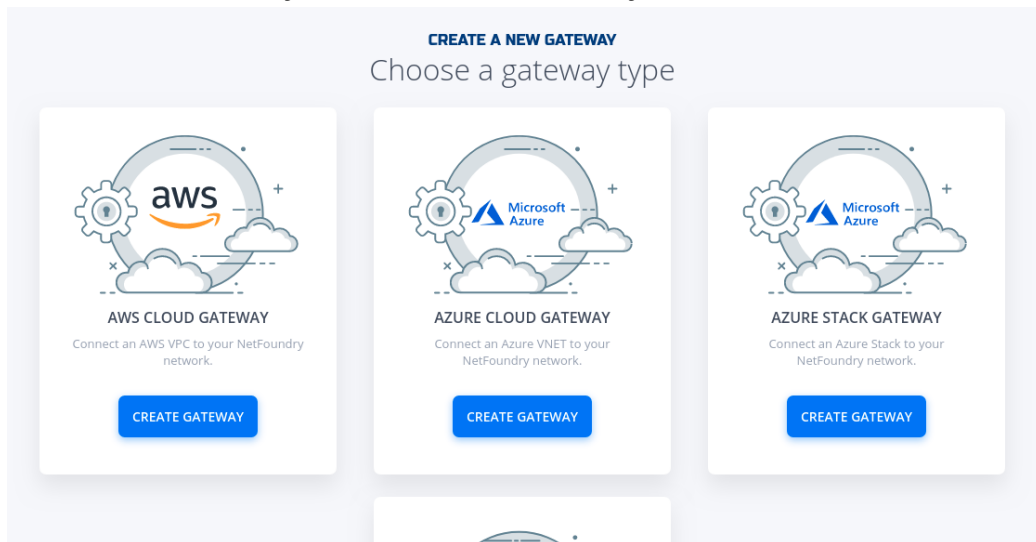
CREATE A NEW GATEWAY
Choose a gateway type

aws

AWS CLOUD GATEWAY
Connect an AWS VPC to your NetFoundry network.
CREATE GATEWAY

Microsoft Azure

AZURE CLOUD GATEWAY
Connect an Azure VNET to your NetFoundry network.
CREATE GATEWAY

Microsoft Azure

AZURE STACK GATEWAY
Connect an Azure Stack to your NetFoundry network.
CREATE GATEWAY